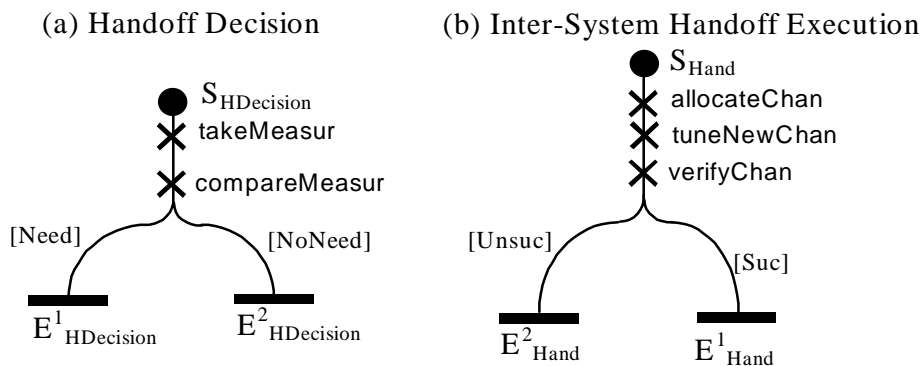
(a) Handoff Decision

$S_{HDecision}$

takeMeasur

compareMeasur

[Need]

[NoNeed]

$E^1_{HDecision}$

$E^2_{HDecision}$

(b) Inter-System Handoff Execution

$S_{Hand}$

allocateChan

tuneNewChan

verifyChan

[Unsuc]

[Suc]

$E^2_{Hand}$

$E^1_{Hand}$